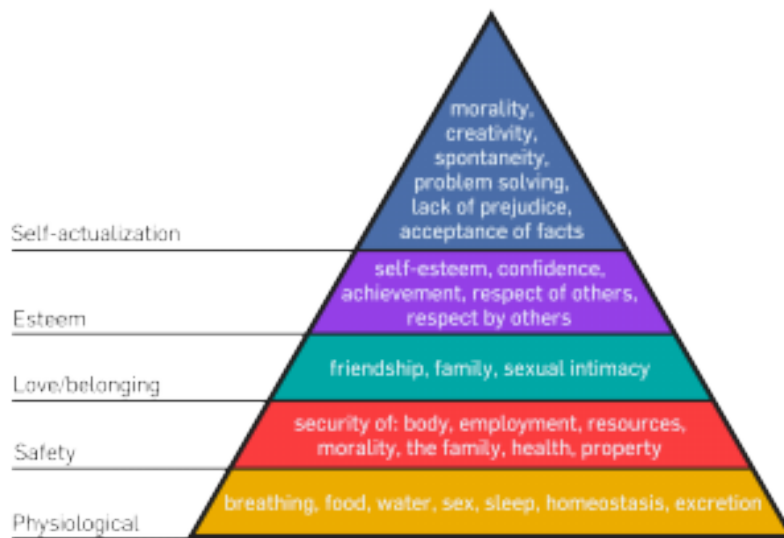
morality, creativity, spontaneity, problem solving, lack of prejudice, acceptance of facts

Self-actualization

self-esteem, confidence, achievement, respect of others, respect by others

Esteem

friendship, family, sexual intimacy

Love/belonging

security of: body, employment, resources, morality, the family, health, property

Safety

breathing, food, water, sex, sleep, homeostasis, excretion

Physiological